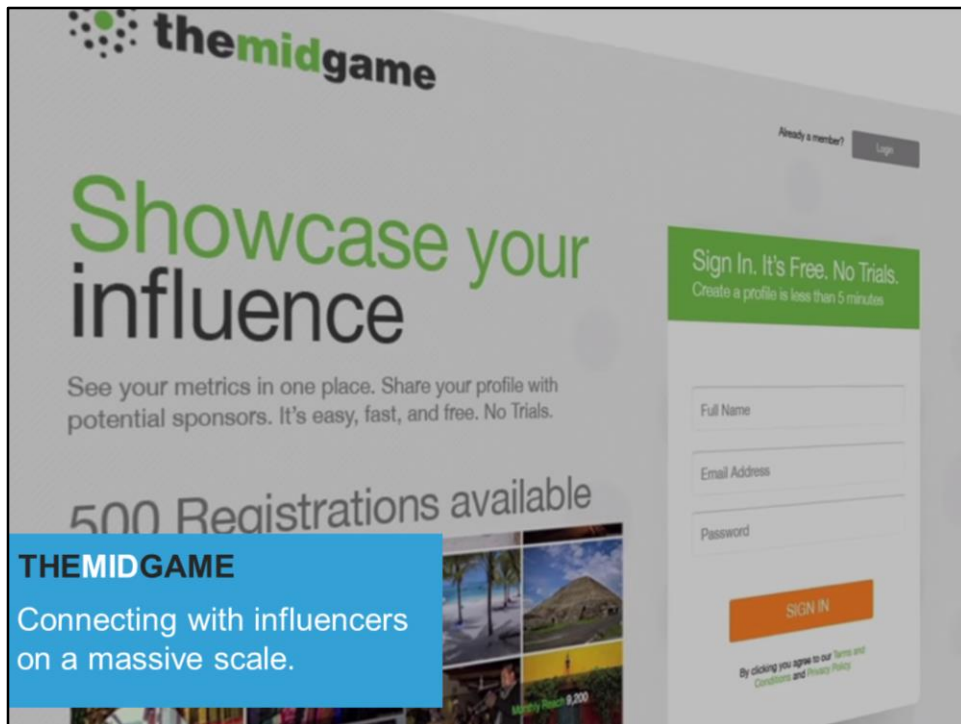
themidgame

Already a member? Login

Showcase your influence

See your metrics in one place. Share your profile with potential sponsors. It's easy, fast, and free. No Trials.

500 Registrations available

Sign In. It's Free. No Trials.
Create a profile is less than 5 minutes

Full Name

Email Address

Password

SIGN IN

By clicking you agree to our Terms and Conditions and Privacy Policy

Monthly Reach 9,200

THEMIDGAME

Connecting with influencers on a massive scale.